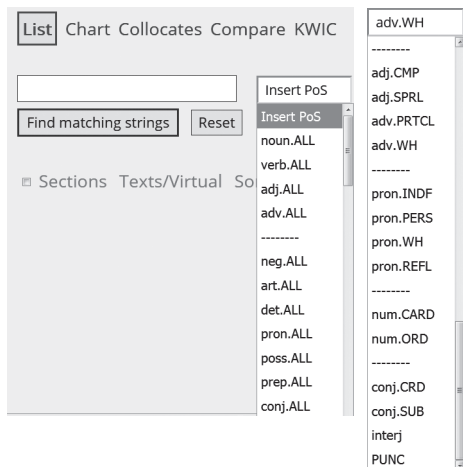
List Chart Collocates Compare KWIC

Find matching strings
Reset

Sections Texts/Virtual So

Insert PoS

Insert PoS
noun.ALL
verb.ALL
adj.ALL
adv.ALL
--------
neg.ALL
art.ALL
det.ALL
pron.ALL
poss.ALL
prep.ALL
conj.ALL

adv.WH

--------
adj.CMP
adj.SPRL
adv.PRTCL
adv.WH
--------
pron.INDF
pron.PERS
pron.WH
pron.REFL
--------
num.CARD
num.ORD
--------
conj.CRD
conj.SUB
interj
PUNC